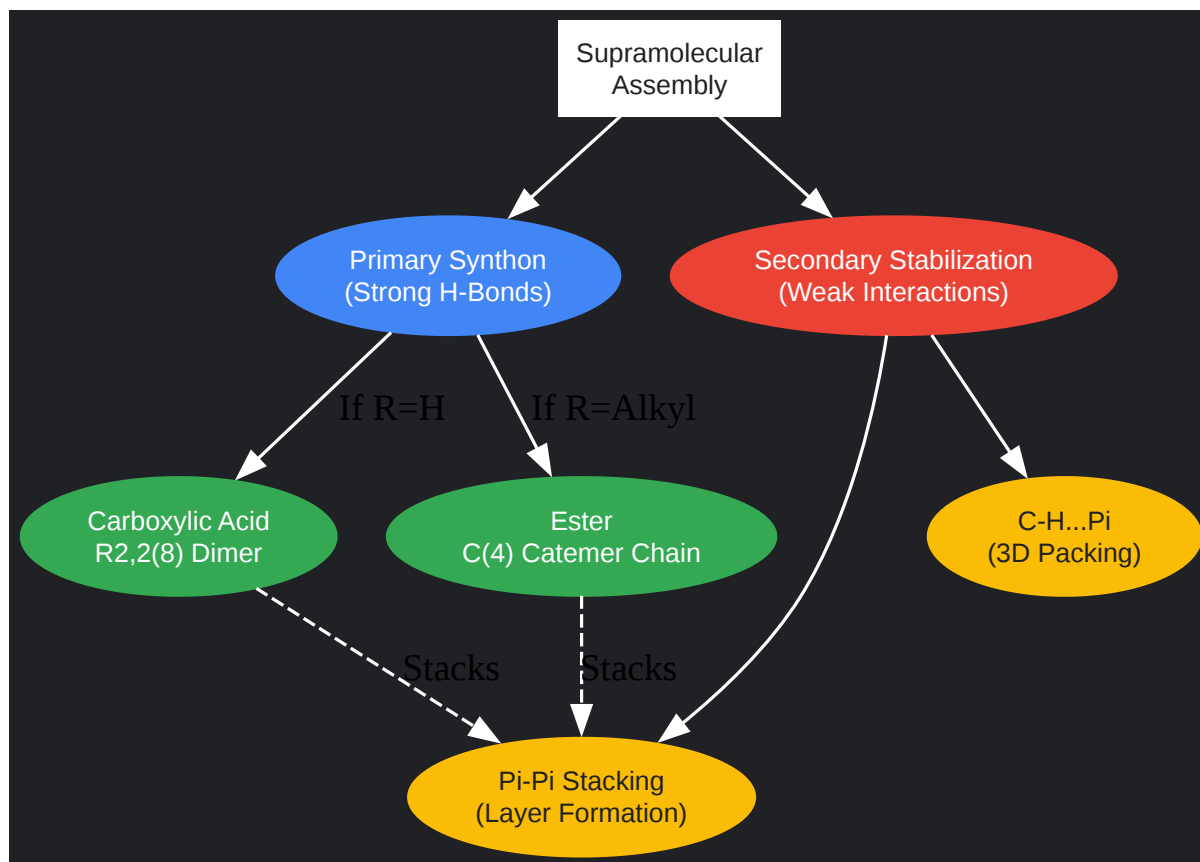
Supramolecular Assembly

Primary Synthon (Strong H-Bonds)

Secondary Stabilization (Weak Interactions)

If R=H

If R=Alkyl

Carboxylic Acid R2,2(8) Dimer

Ester C(4) Catemer Chain

C-H...Pi (3D Packing)

Stacks

Stacks

Pi-Pi Stacking (Layer Formation)